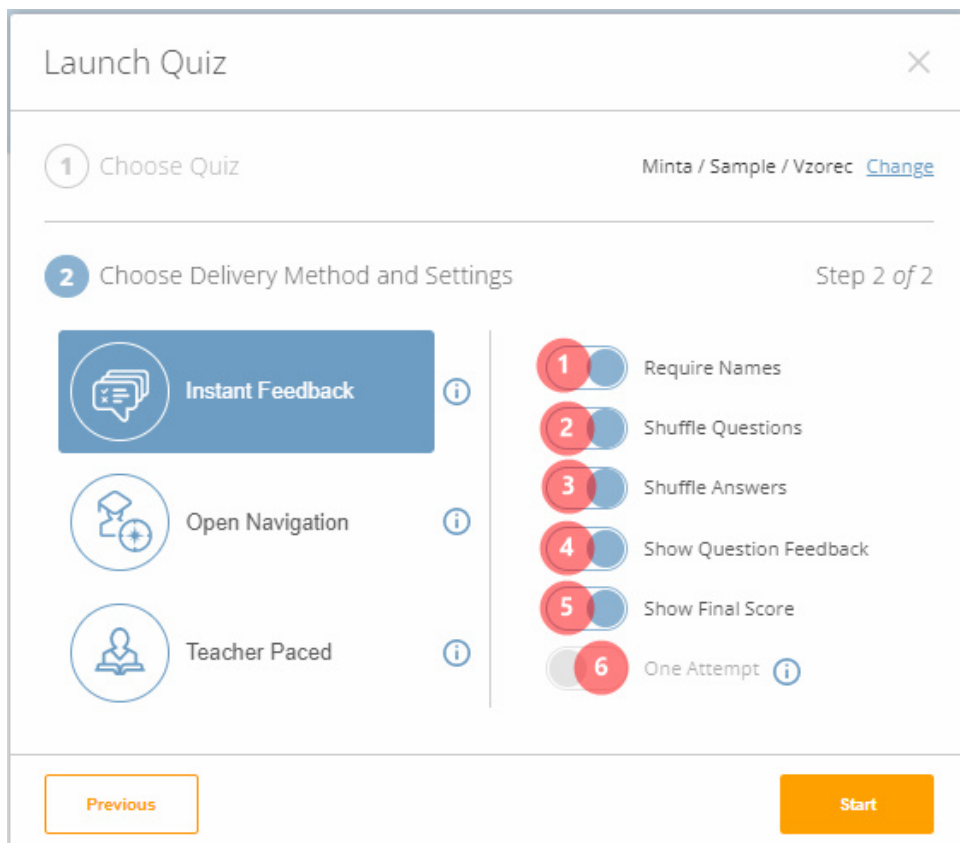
Launch Quiz

1 Choose Quiz

Minta / Sample / Vzorec Change

2 Choose Delivery Method and Settings

Step 2 of 2

Instant Feedback

Open Navigation

Teacher Paced

1 Require Names

2 Shuffle Questions

3 Shuffle Answers

4 Show Question Feedback

5 Show Final Score

6 One Attempt

Previous

Start